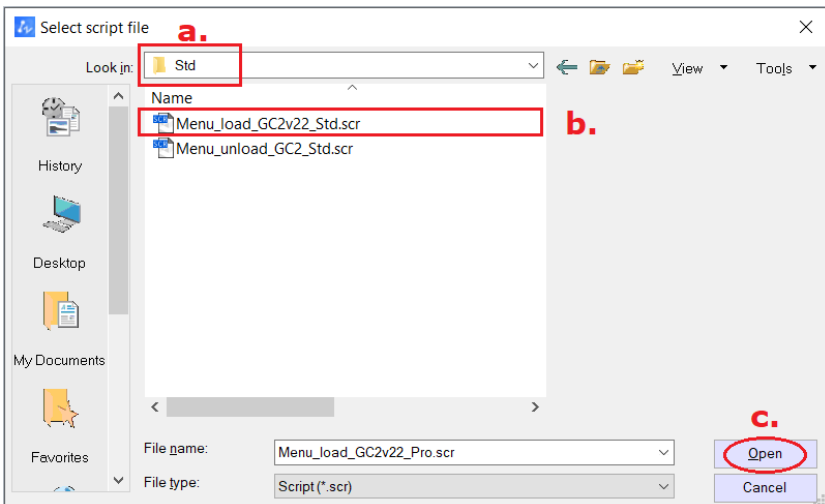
Select script file

a.

Look in: Std

View Tools

Name

Menu_load_GC2v22_Std.scr

b.

Menu_unload_GC2_Std.scr

History

Desktop

My Documents

Favorites

File name: Menu_load_GC2v22_Pro.scr

File type: Script (*.scr)

c.

Open

Cancel